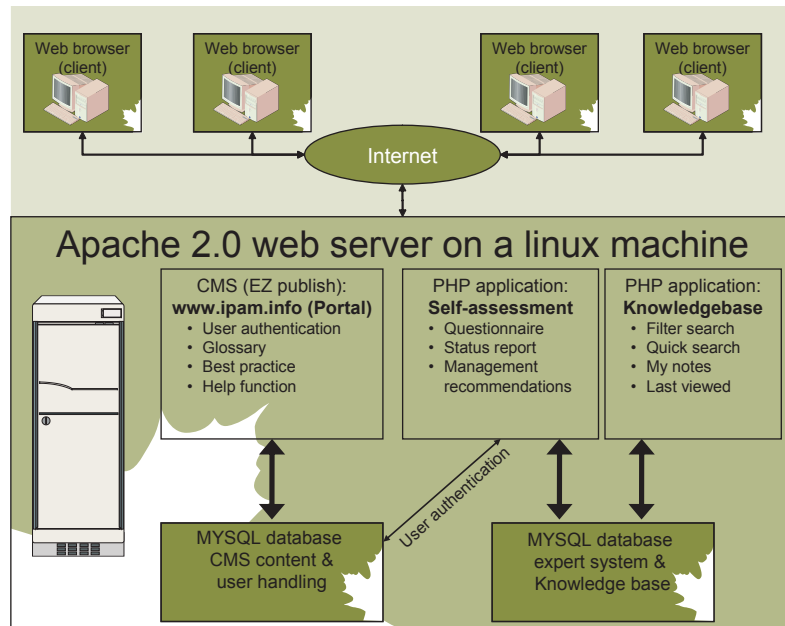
Web browser (client)

Web browser (client)

Web browser (client)

Web browser (client)

Internet

Apache 2.0 web server on a linux machine

CMS (EZ publish):
**www.ipam.info (Portal)**
• User authentication
• Glossary
• Best practice
• Help function

PHP application:
**Self-assessment**
• Questionnaire
• Status report
• Management recommendations

PHP application:
**Knowledgebase**
• Filter search
• Quick search
• My notes
• Last viewed

User authentication

MYSQL database CMS content & user handling

MYSQL database expert system & Knowledge base